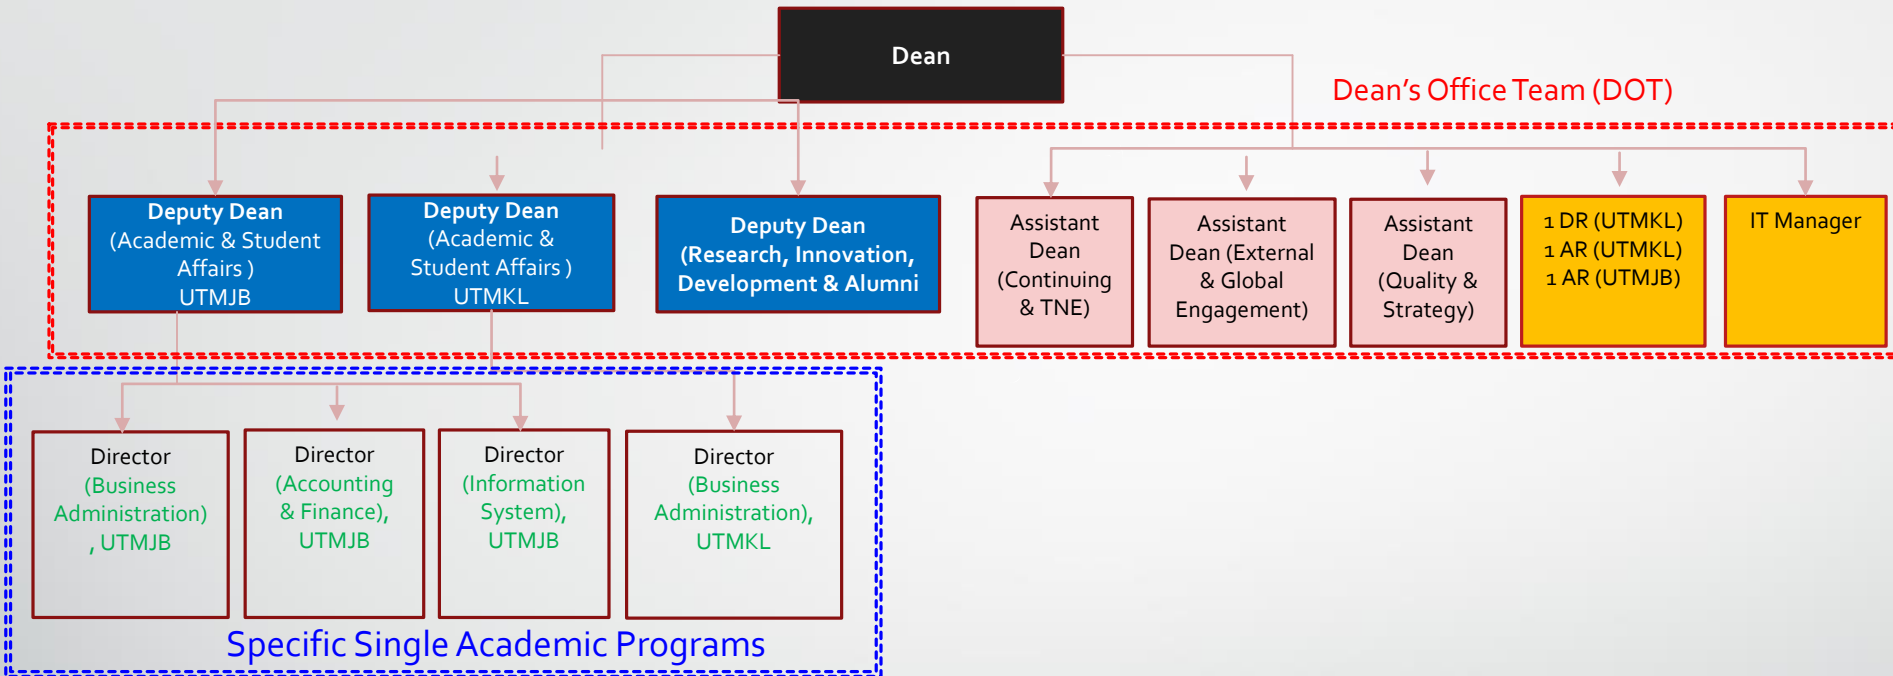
Dean

Dean's Office Team (DOT)

Deputy Dean (Academic & Student Affairs ) UTMJB

Deputy Dean (Academic & Student Affairs ) UTMKL

Deputy Dean (Research, Innovation, Development & Alumni

Assistant Dean (Continuing & TNE)

Assistant Dean (External & Global Engagement)

Assistant Dean (Quality & Strategy)

1 DR (UTMKL)
1 AR (UTMKL)
1 AR (UTMJB)

IT Manager

Director (Business Administration) , UTMJB

Director (Accounting & Finance), UTMJB

Director (Information System), UTMJB

Director (Business Administration), UTMKL

Specific Single Academic Programs